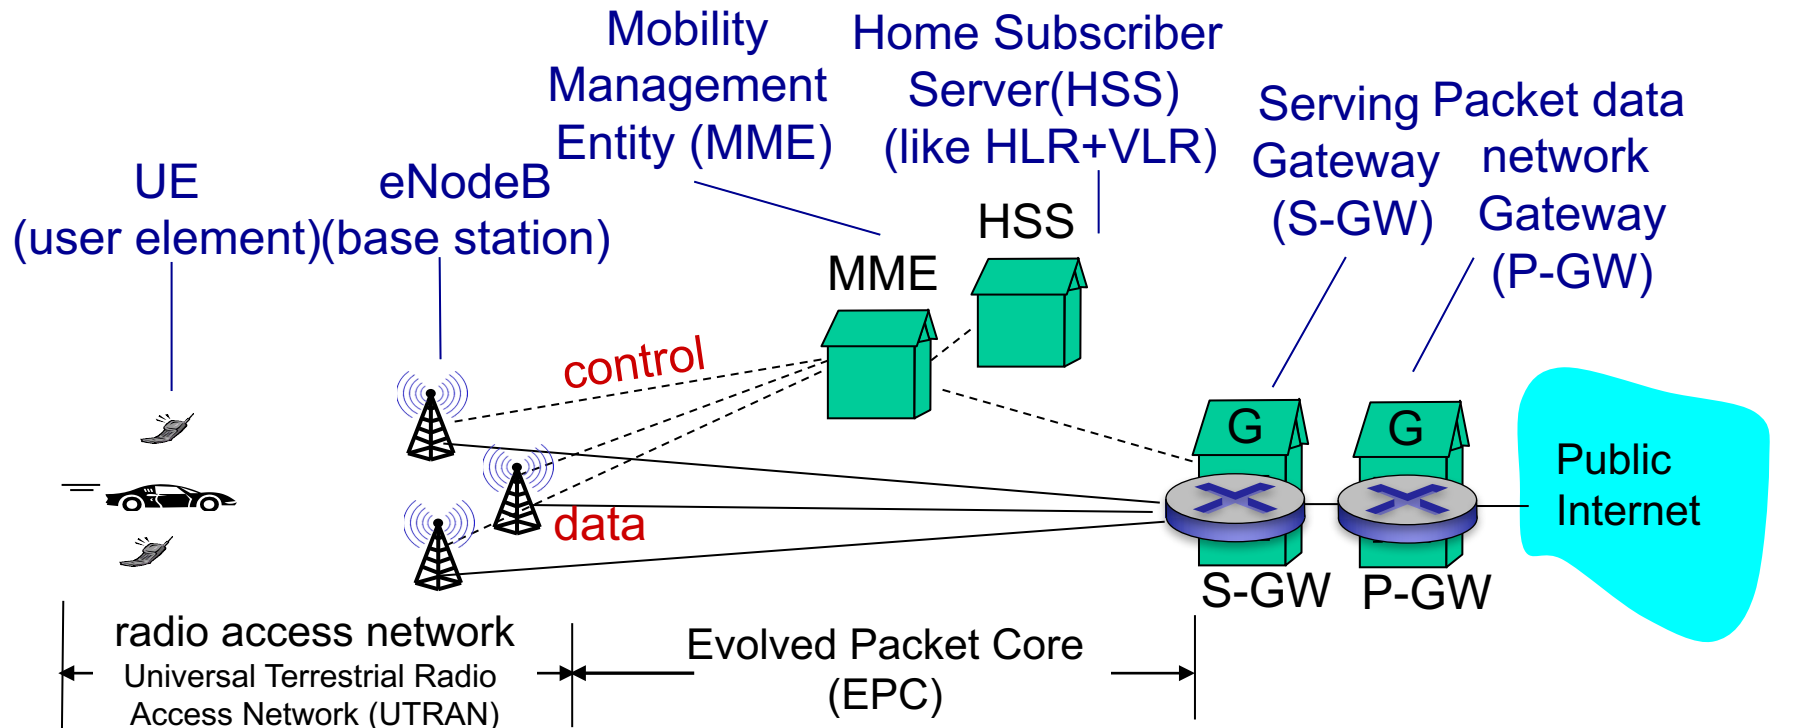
Mobility Management Entity (MME)

Home Subscriber Server(HSS) (like HLR+VLR)

Serving Gateway (S-GW)

Packet data network Gateway (P-GW)

UE (user element)

eNodeB (base station)

HSS

MME

control

data

G

G

Public Internet

S-GW

P-GW

radio access network
Universal Terrestrial Radio Access Network (UTRAN)

Evolved Packet Core (EPC)